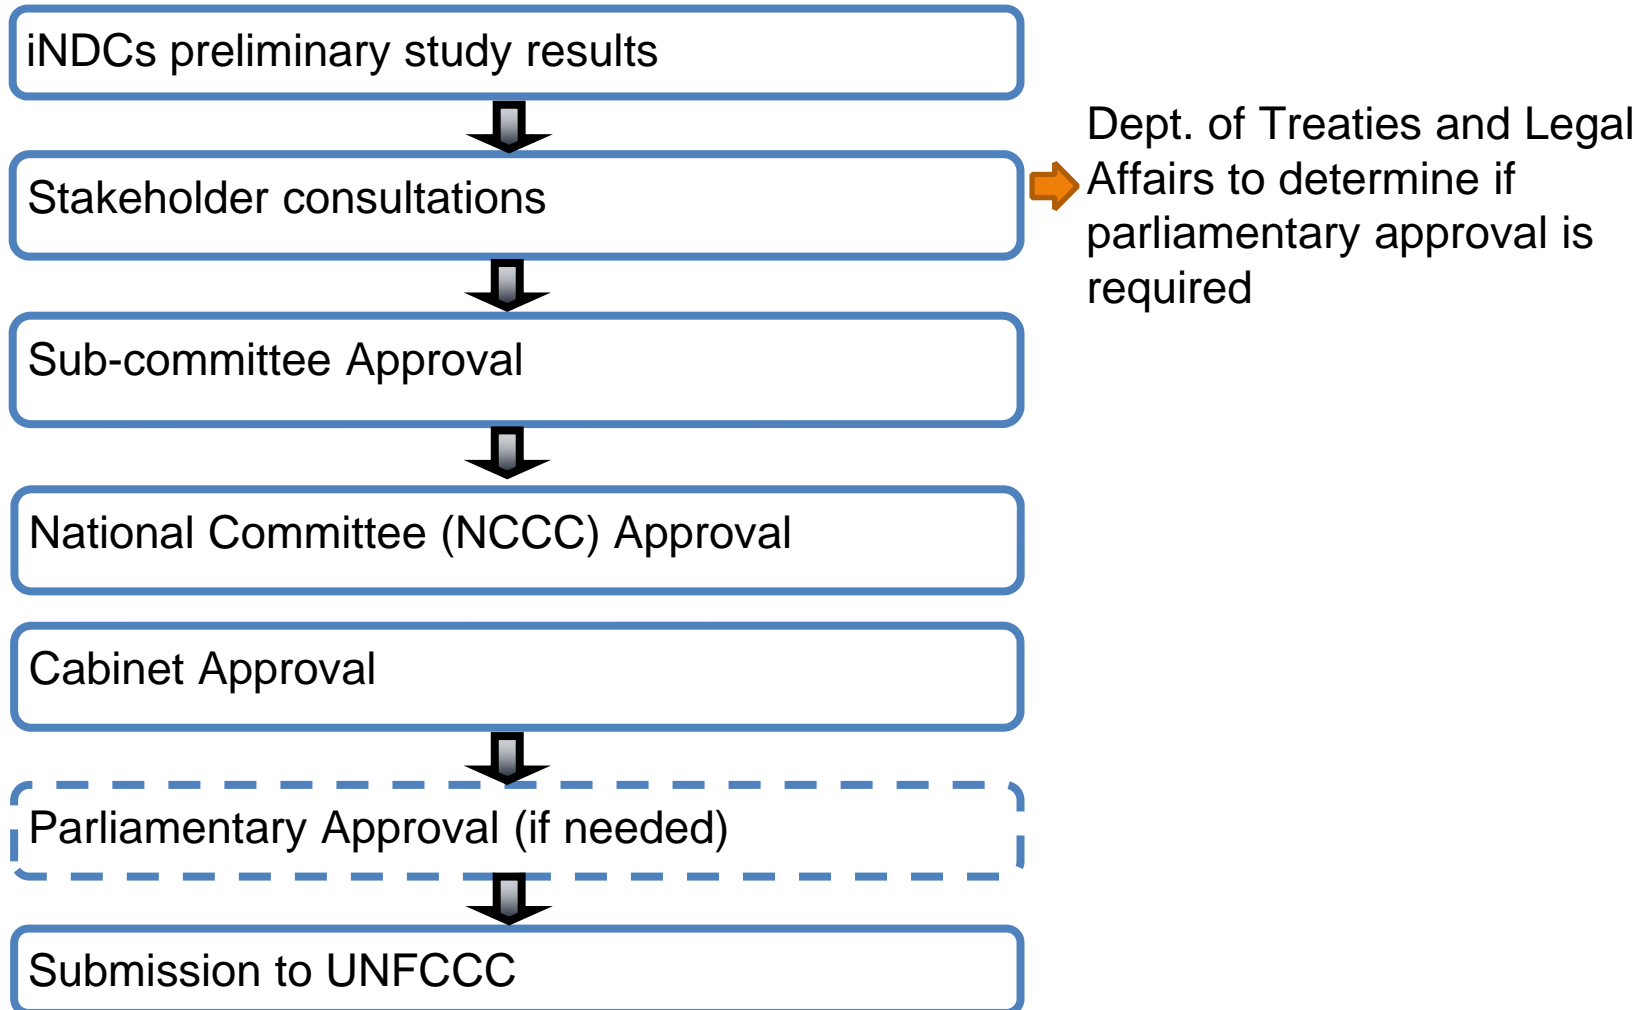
iNDCs preliminary study results

Stakeholder consultations

Dept. of Treaties and Legal Affairs to determine if parliamentary approval is required

Sub-committee Approval

National Committee (NCCC) Approval

Cabinet Approval

Parliamentary Approval (if needed)

Submission to UNFCCC